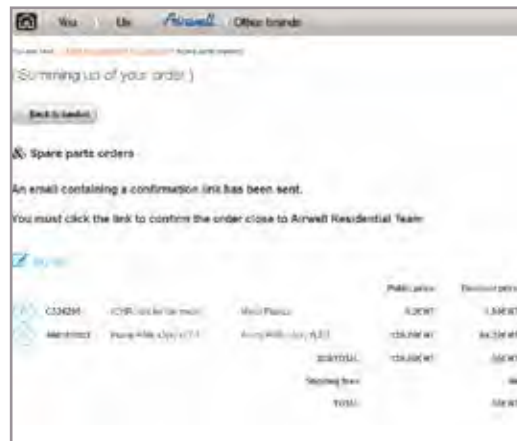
You Us Airwell Other brands

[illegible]

Summing up of your order

Back to basket

Spare parts orders

An email containing a confirmation link has been sent.

You must click the link to confirm the order close to Airwell Residential Team

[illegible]

| | | | Public price | Discount price |
|---|---|---|---|---|
| C124291 | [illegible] | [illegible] | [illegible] | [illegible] |
| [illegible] | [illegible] | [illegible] | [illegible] | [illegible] |
| | | SUBTOTAL | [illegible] | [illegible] |
| | | Shipping fees | | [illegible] |
| | | TOTAL | | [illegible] |